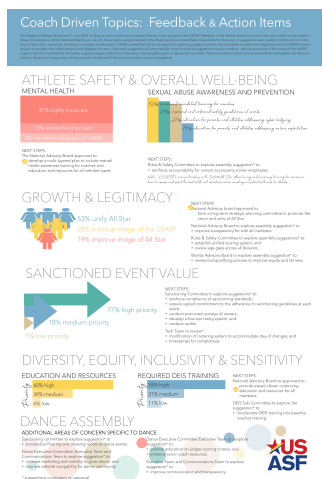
Coach Driven Topics: Feedback & Action Items

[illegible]

ATHLETE SAFETY & OVERALL WELL-BEING

MENTAL HEALTH

37% highly important
12% somewhat important
7% not valid in the scope of USASF

NEXT STEPS:
The National Advisory Board approved to:
• develop a multi-layered plan to include mental health awareness training for coaches and education and resources for all member types.

SEXUAL ABUSE AWARENESS AND PREVENTION

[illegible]

NEXT STEPS:
Rules & Safety Committee to explore assembly suggestion* to:
• reinforce accountability for owners to properly screen employees.

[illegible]

GROWTH & LEGITIMACY

53% unify All Star
28% improve image of the USASF
19% improve image of All Star

NEXT STEPS:
National Advisory Board approved to:
form a long-term strategic planning committee to promote the vision and unity of All Star.

National Advisory Board to explore assembly suggestion* to:
• improve transparency for with all members.

Rules & Safety Committee to explore assembly suggestion* to:
• establish unified scoring system; and
• review age gaps across all divisions.

Worlds Advisory Board to explore assembly suggestion* to:
• review bid/qualifying process to improve equity and fairness.

SANCTIONED EVENT VALUE

77% high priority
18% medium priority
5% low priority

NEXT STEPS:
Sanctioning Committee to explore suggestion* to:
• reinforce compliance of sanctioning standards;
• require signed commitment to the adherence to sanctioning guidelines at each event;
• conduct post event surveys of owners;
• develop a five star rating system; and
• conduct audits.

Tech Team to review*:
• modification of reporting system to accommodate day of changes; and
• timestamp for compliance.

DIVERSITY, EQUITY, INCLUSIVITY & SENSITIVITY

EDUCATION AND RESOURCES
40% high
34% medium
6% low

REQUIRED DEIS TRAINING
38% high
31% medium
11% low

NEXT STEPS:
National Advisory Board approved to:
• provide expert driven continuing education and resources for all members.

DEIS Sub-Committee to explore the suggestion* to:
• incorporate DEIS training into baseline coaches training.

DANCE ASSEMBLY
ADDITIONAL AREAS OF CONCERN SPECIFIC TO DANCE

Sanctioning committee to explore suggestion* to:
• standardize Scoring and deduction guidelines across events.

Dance Executive Committee, Executive Team and Communication Team to explore suggestion* to:
• increase marketing and visibility of dance; and
• improve website navigability for dance community.

Dance Executive Committee/Executive Team to explore suggestion* to:
• provide education on judges scoring criteria; and
• enhance online coach resources.

Executive Team and Communications Team to explore suggestion* to:
• improve communication and transparency.

* a possibility, not approved / sanctioned

US ASF